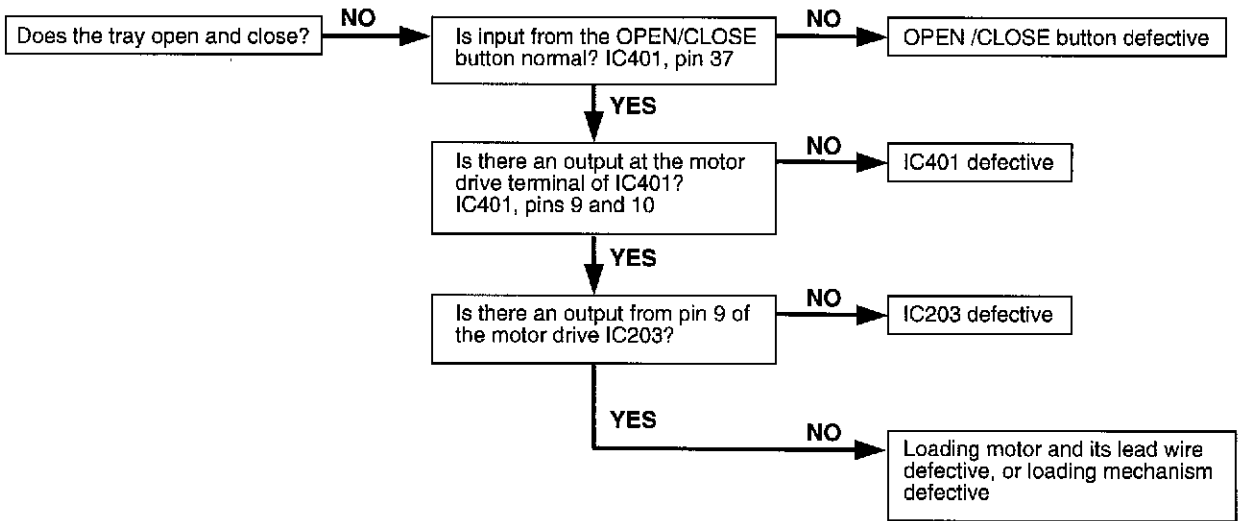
Does the tray open and close?

NO

Is input from the OPEN/CLOSE button normal? IC401, pin 37

NO

OPEN /CLOSE button defective

YES

Is there an output at the motor drive terminal of IC401? IC401, pins 9 and 10

NO

IC401 defective

YES

Is there an output from pin 9 of the motor drive IC203?

NO

IC203 defective

YES

NO

Loading motor and its lead wire defective, or loading mechanism defective